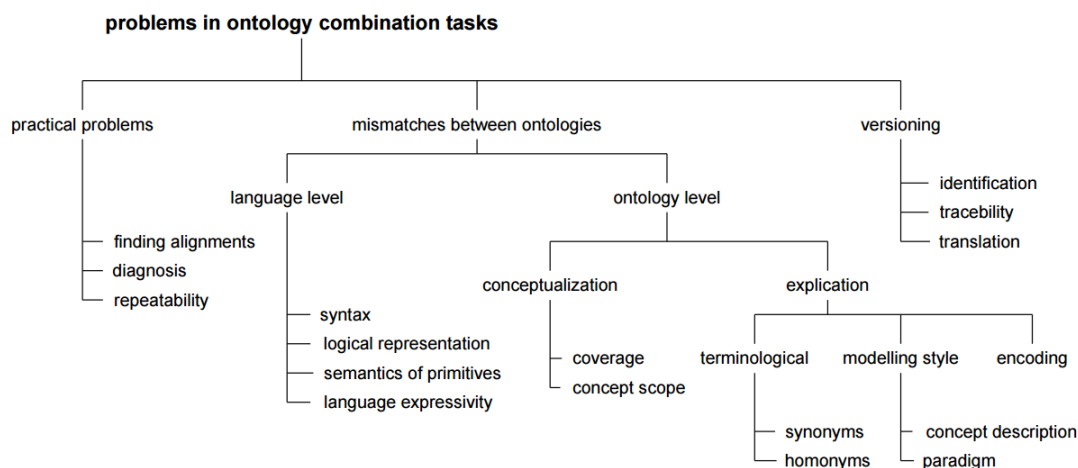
problems in ontology combination tasks

practical problems
finding alignments
diagnosis
repeatability

mismatches between ontologies

language level
syntax
logical representation
semantics of primitives
language expressivity

ontology level

conceptualization
coverage
concept scope

explication

terminological
synonyms
homonyms

modelling style
concept description
paradigm

encoding

versioning
identification
tracebility
translation